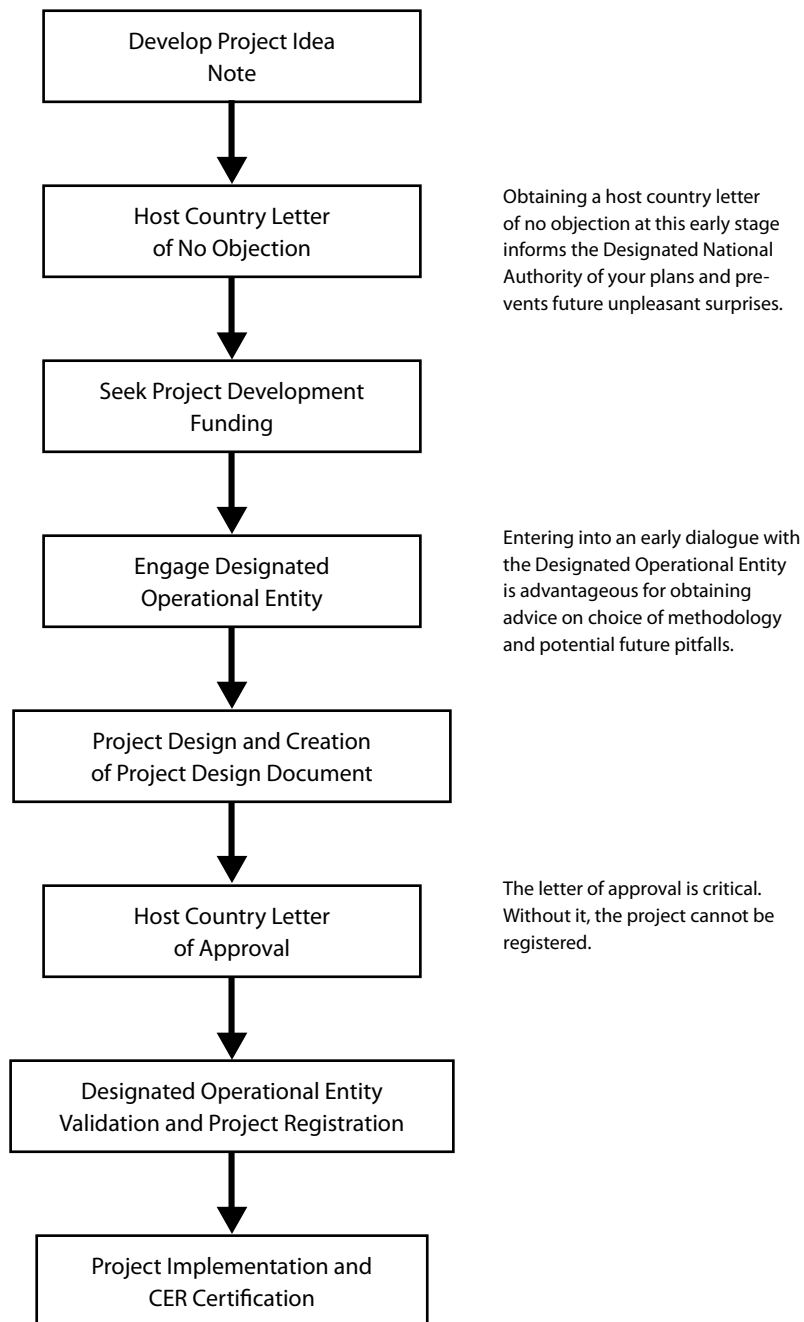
Develop Project Idea Note

Host Country Letter of No Objection

Obtaining a host country letter of no objection at this early stage informs the Designated National Authority of your plans and prevents future unpleasant surprises.

Seek Project Development Funding

Engage Designated Operational Entity

Entering into an early dialogue with the Designated Operational Entity is advantageous for obtaining advice on choice of methodology and potential future pitfalls.

Project Design and Creation of Project Design Document

Host Country Letter of Approval

The letter of approval is critical. Without it, the project cannot be registered.

Designated Operational Entity Validation and Project Registration

Project Implementation and CER Certification